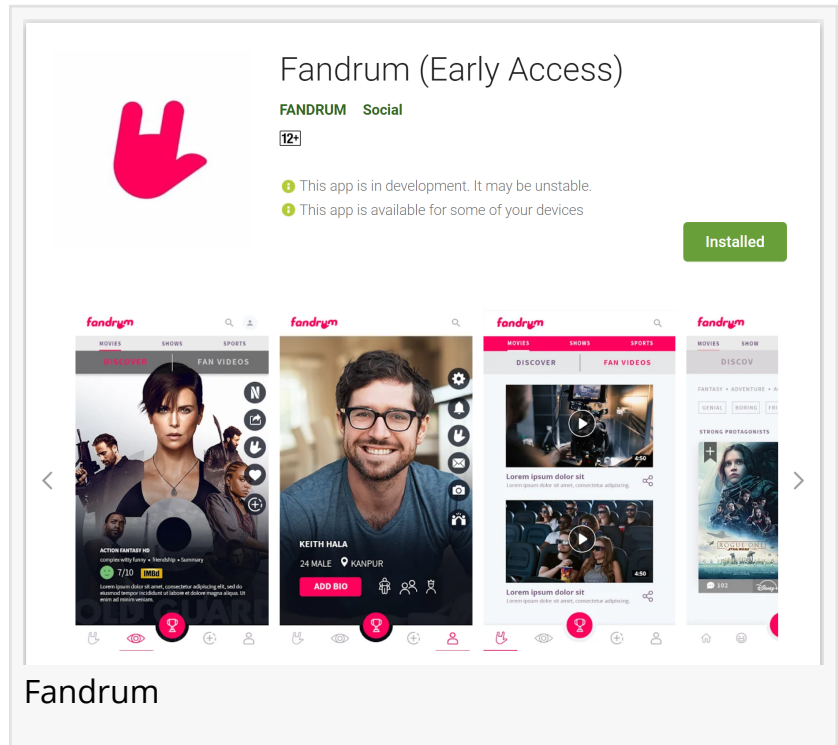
Fandrum (Early Access)

FANDRUM Social

12+

This app is in development. It may be unstable.

This app is available for some of your devices

Installed

fandrum

MOVIES SHOWS SPORTS

DISCOVER FAN VIDEOS

ACTION FANTASY HD

complex·witty·funny • friendship • Summary

7/10 IMDb

Lorem ipsum dolor sit amet, consectetur adipiscing elit, sed do eiusmod tempor incididunt ut labore et dolore magna aliqua. Ut enim ad minim veniam

fandrum

KEITH HALA

24 MALE KANPUR

ADD BIO

fandrum

MOVIES SHOWS SPORTS

DISCOVER FAN VIDEOS

4:50

Lorem ipsum dolor sit

Lorem ipsum dolor sit amet, consectetur adipiscing.

4:50

Lorem ipsum dolor sit

Lorem ipsum dolor sit amet, consectetur adipiscing.

fandrum

MOVIES SHOW

DISCOV

FANTASY • ADVENTURE • A

GENIAL BOXING FRI

STRONG PROTAGONISTS

ROGUE ONE

302

Fandrum